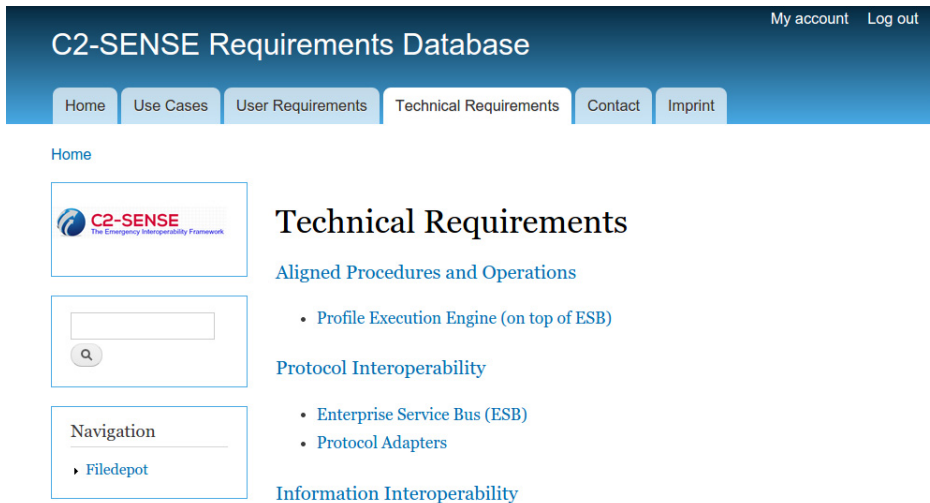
My account Log out

C2-SENSE Requirements Database

Home | Use Cases | User Requirements | Technical Requirements | Contact | Imprint

Home

C2-SENSE
The Emergency Interoperability Framework

Navigation

- Filedepot

Technical Requirements

Aligned Procedures and Operations

- Profile Execution Engine (on top of ESB)

Protocol Interoperability

- Enterprise Service Bus (ESB)
- Protocol Adapters

Information Interoperability